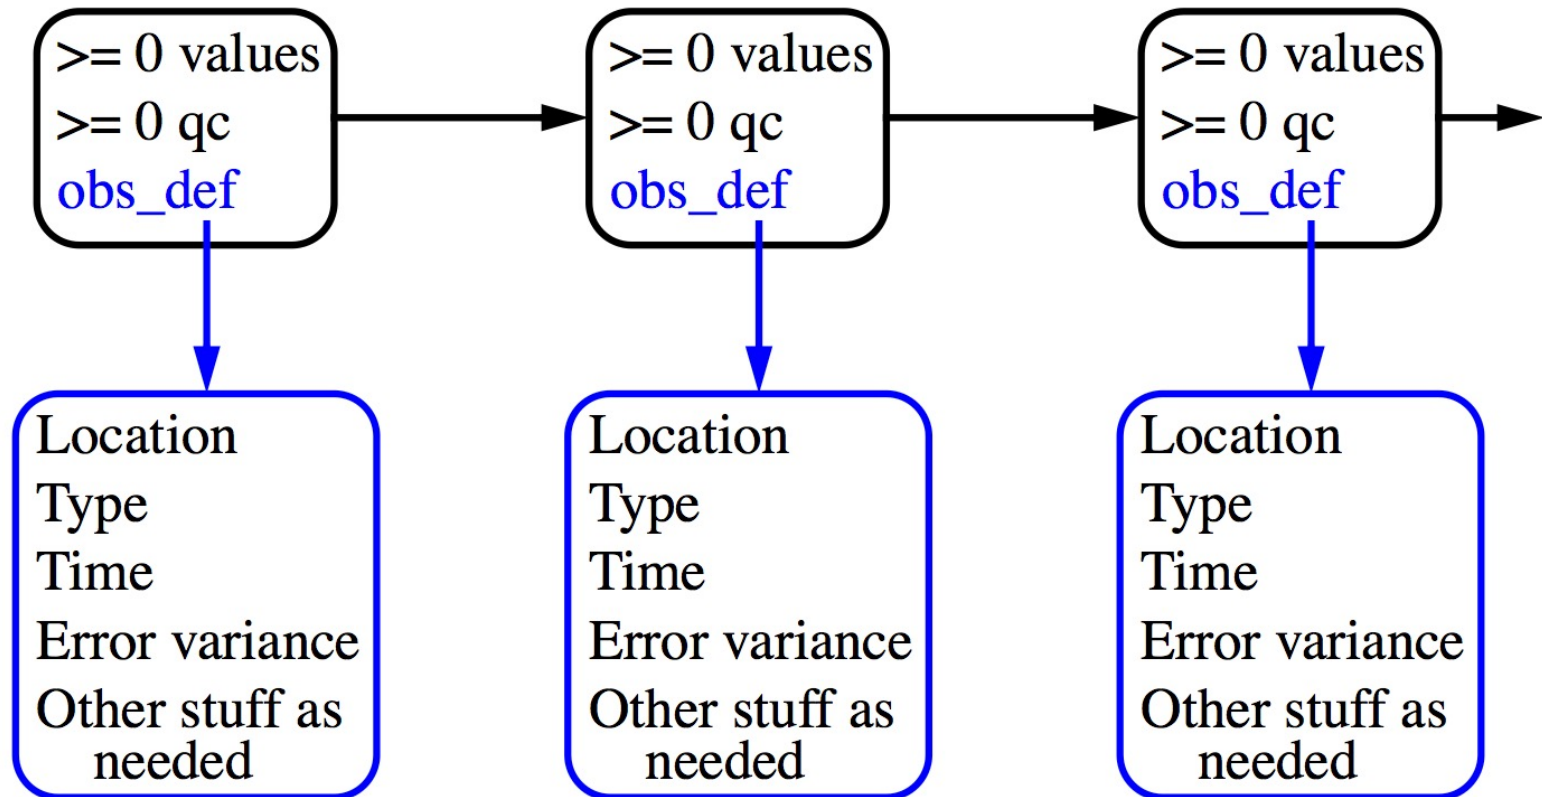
>= 0 values
>= 0 qc
obs_def

>= 0 values
>= 0 qc
obs_def

>= 0 values
>= 0 qc
obs_def

Location
Type
Time
Error variance
Other stuff as needed

Location
Type
Time
Error variance
Other stuff as needed

Location
Type
Time
Error variance
Other stuff as needed